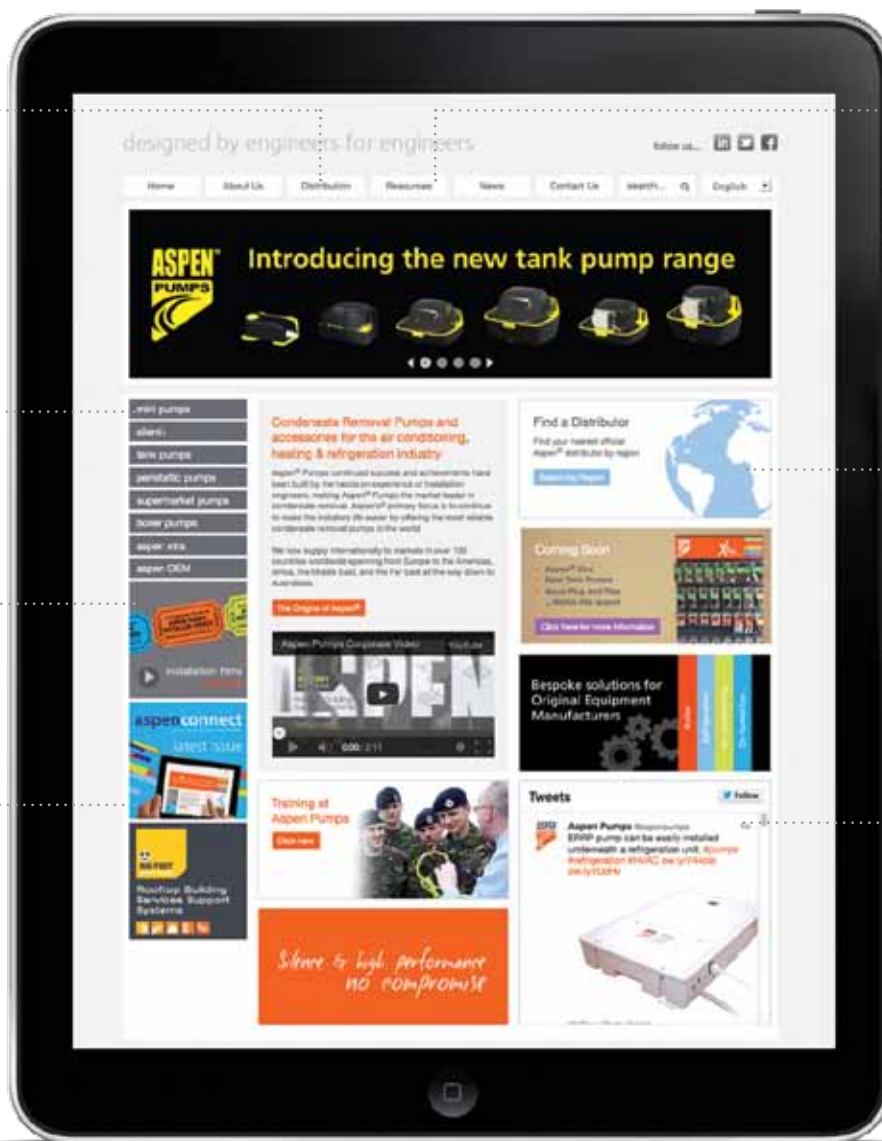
designed by engineers for engineers

follow us...

Home | About Us | Distribution | Resources | News | Contact Us | search... | English

ASPEN PUMPS

Introducing the new tank pump range

mini pumps
silent+
tank pumps
peristaltic pumps
supermarket pumps
boiler pumps
aspen xtra
aspen OEM

installation films

aspenconnect
latest issue

Rooftop Building Services Support Systems

Condensate Removal Pumps and accessories for the air conditioning, heating & refrigeration industry

Aspen® Pumps continued success and achievements have been built by the hands-on experience of installation engineers, making Aspen® Pumps the market leader in condensate removal. Aspen's® primary focus is to continue to make the installers life easier by offering the most reliable condensate removal pumps in the world.

We now supply internationally to markets in over 100 countries worldwide spanning from Europe to the Americas, Africa, the Middle East, and the Far East all the way down to Australasia.

The Origins of Aspen®

Aspen Pumps Corporate Video

YouTube

0:00 / 2:11

Training at Aspen Pumps

Click here

Silence & high performance no compromise

Find a Distributor

Find your nearest official Aspen® distributor by region

Search by Region

Coming Soon

Click here for more information

Bespoke solutions for Original Equipment Manufacturers

Tweets

Follow

Aspen Pumps @aspenpumps

ERRP pump can be easily installed underneath a refrigeration unit. #pumps #refrigeration #HVAC